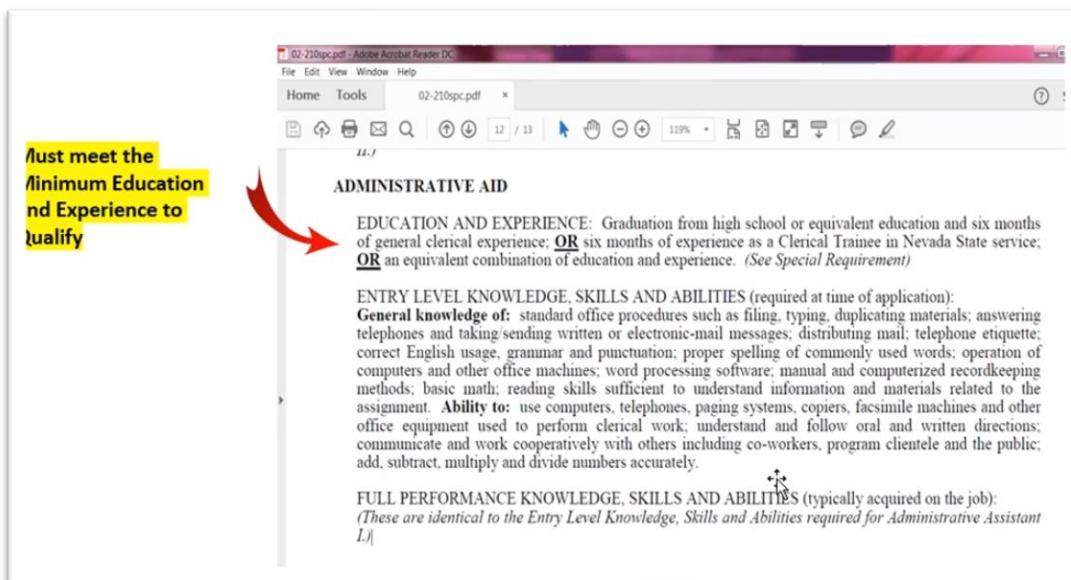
Must meet the Minimum Education nd Experience to Qualify

02-210spc.pdf - Adobe Acrobat Reader DC

File Edit View Window Help

Home Tools 02-210spc.pdf ×

12 / 13 119%

II.)

ADMINISTRATIVE AID

EDUCATION AND EXPERIENCE: Graduation from high school or equivalent education and six months of general clerical experience; OR six months of experience as a Clerical Trainee in Nevada State service; OR an equivalent combination of education and experience. (See Special Requirement)

ENTRY LEVEL KNOWLEDGE, SKILLS AND ABILITIES (required at time of application): General knowledge of: standard office procedures such as filing, typing, duplicating materials; answering telephones and taking/sending written or electronic-mail messages; distributing mail; telephone etiquette; correct English usage, grammar and punctuation; proper spelling of commonly used words; operation of computers and other office machines; word processing software; manual and computerized recordkeeping methods; basic math; reading skills sufficient to understand information and materials related to the assignment. Ability to: use computers, telephones, paging systems, copiers, facsimile machines and other office equipment used to perform clerical work; understand and follow oral and written directions; communicate and work cooperatively with others including co-workers, program clientele and the public; add, subtract, multiply and divide numbers accurately.

FULL PERFORMANCE KNOWLEDGE, SKILLS AND ABILITIES (typically acquired on the job): (These are identical to the Entry Level Knowledge, Skills and Abilities required for Administrative Assistant I.)